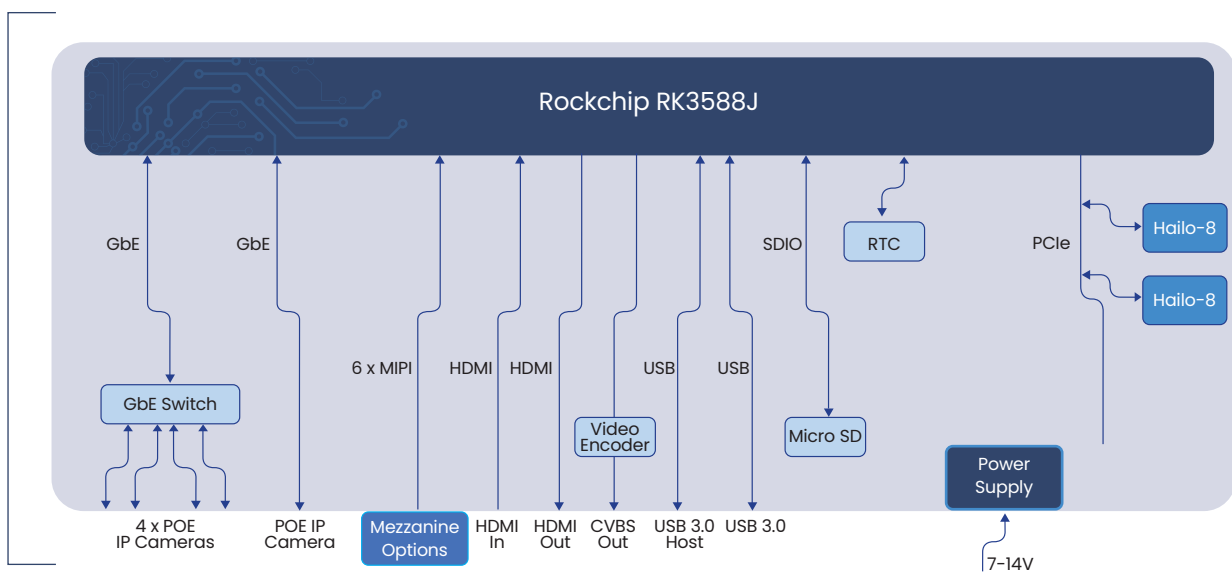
Rockchip RK3588J

GbE

GbE

6 x MIPI

HDMI

HDMI

USB

USB

SDIO

RTC

PCIe

Hailo-8

Hailo-8

GbE Switch

Video Encoder

Micro SD

Power Supply

4 x POE IP Cameras

POE IP Camera

Mezzanine Options

HDMI In

HDMI Out

CVBS Out

USB 3.0 Host

USB 3.0

7-14V